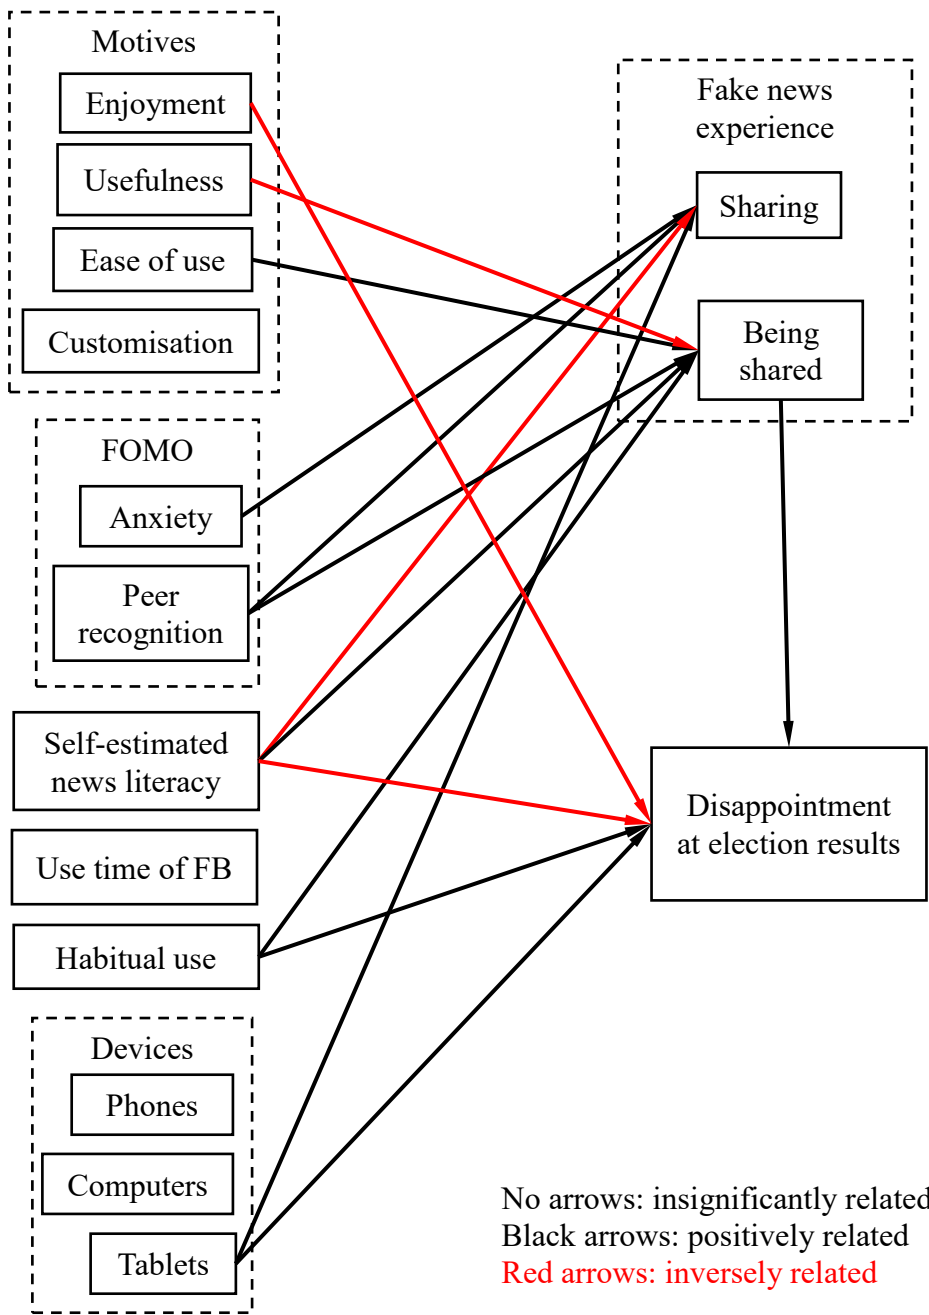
Motives
Enjoyment
Usefulness
Ease of use
Customisation

FOMO
Anxiety
Peer recognition

Self-estimated news literacy
Use time of FB
Habitual use

Devices
Phones
Computers
Tablets

Fake news experience
Sharing
Being shared

Disappointment at election results

No arrows: insignificantly related
Black arrows: positively related
Red arrows: inversely related